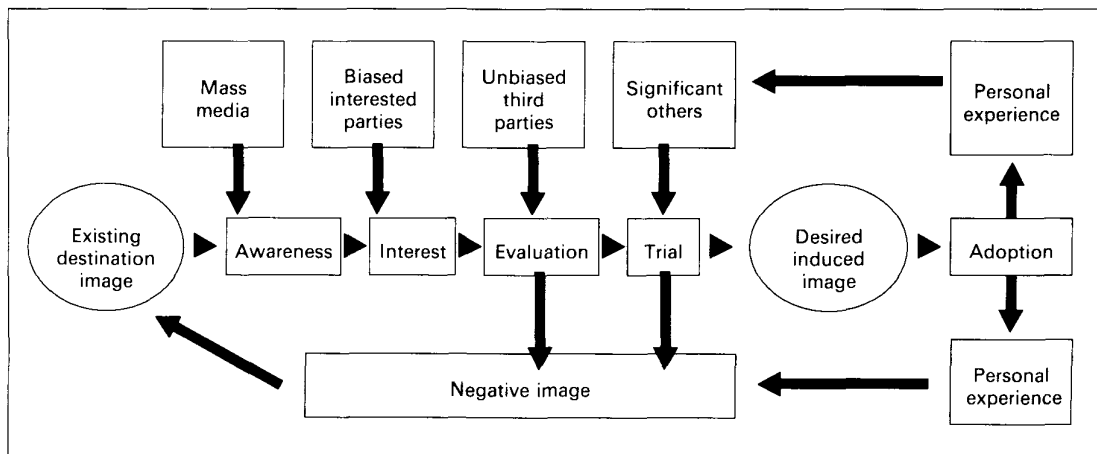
Mass media

Biased interested parties

Unbiased third parties

Significant others

Personal experience

Existing destination image

Awareness

Interest

Evaluation

Trial

Desired induced image

Adoption

Negative image

Personal experience